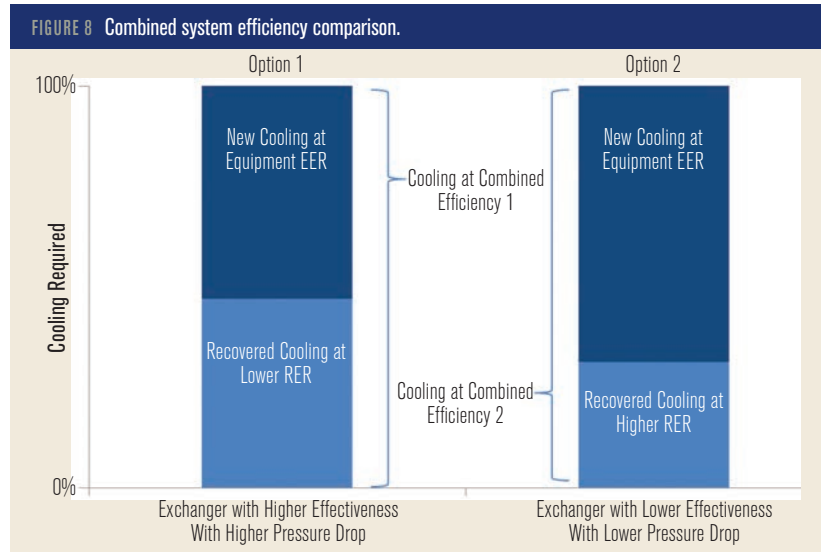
FIGURE 8 Combined system efficiency comparison.

Option 1

Option 2

100%

0%

Cooling Required

New Cooling at Equipment EER

Recovered Cooling at Lower RER

Cooling at Combined Efficiency 1

Cooling at Combined Efficiency 2

New Cooling at Equipment EER

Recovered Cooling at Higher RER

Exchanger with Higher Effectiveness With Higher Pressure Drop

Exchanger with Lower Effectiveness With Lower Pressure Drop